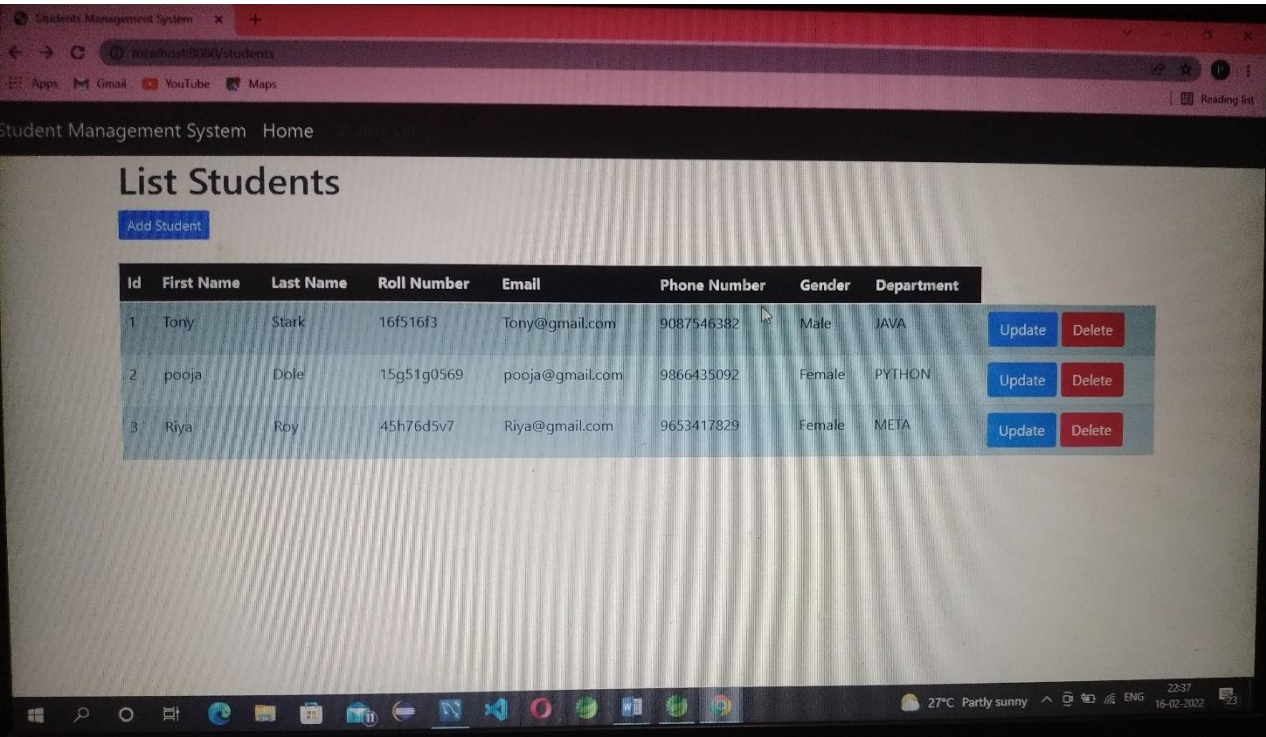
Students Management System × +

localhost:8080/students

Apps Gmail YouTube Maps

Reading list

Student Management System Home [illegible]

List Students

Add Student

| Id | First Name | Last Name | Roll Number | Email | Phone Number | Gender | Department | | |
|---|---|---|---|---|---|---|---|---|---|
| 1 | Tony | Stark | 16f516f3 | Tony@gmail.com | 9087546382 | Male | JAVA | Update | Delete |
| 2 | pooja | Dole | 15g51g0569 | pooja@gmail.com | 9866435092 | Female | PYTHON | Update | Delete |
| 3 | Riya | Roy | 45h76d5v7 | Riya@gmail.com | 9653417829 | Female | META | Update | Delete |

27°C Partly sunny ENG 22:37 16-02-2022 23